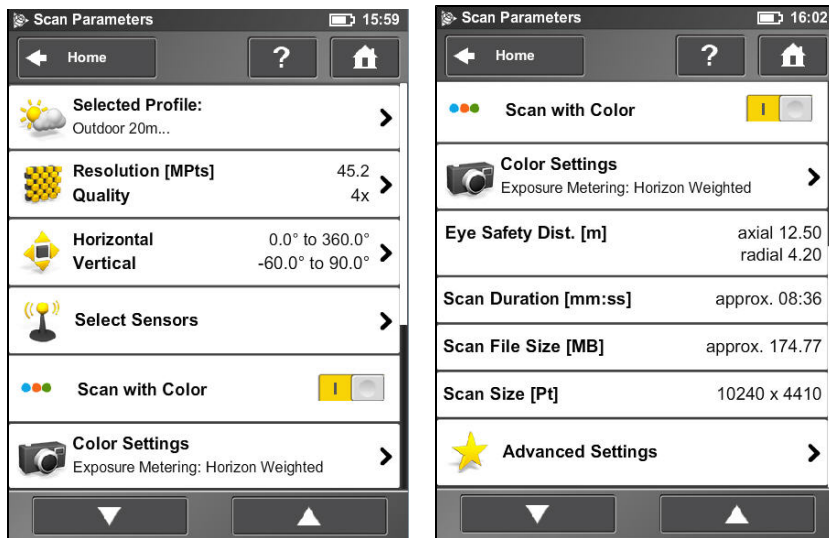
Scan Parameters 15:59

Home

?

Selected Profile:
Outdoor 20m...

Resolution [MPts] 45.2
Quality 4x

Horizontal 0.0° to 360.0°
Vertical -60.0° to 90.0°

Select Sensors

Scan with Color I

Color Settings
Exposure Metering: Horizon Weighted

Scan Parameters 16:02

Home

?

Scan with Color I

Color Settings
Exposure Metering: Horizon Weighted

Eye Safety Dist. [m] axial 12.50
radial 4.20

Scan Duration [mm:ss] approx. 08:36

Scan File Size [MB] approx. 174.77

Scan Size [Pt] 10240 x 4410

Advanced Settings